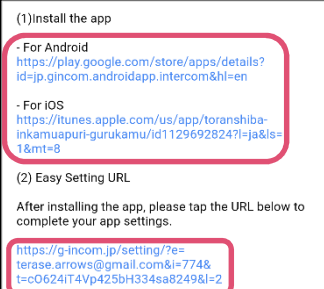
(1)Install the app

- For Android
https://play.google.com/store/apps/details?id=jp.gincom.androidapp.intercom&hl=en

- For iOS
https://itunes.apple.com/us/app/toranshiba-inkamuapuri-gurukamu/id1129692824?l=ja&ls=1&mt=8

(2) Easy Setting URL

After installing the app, please tap the URL below to complete your app settings.

https://g-incom.jp/setting/?e=terase.arrows@gmail.com&i=774&t=cO624iT4Vp425bH334sa8249&l=2